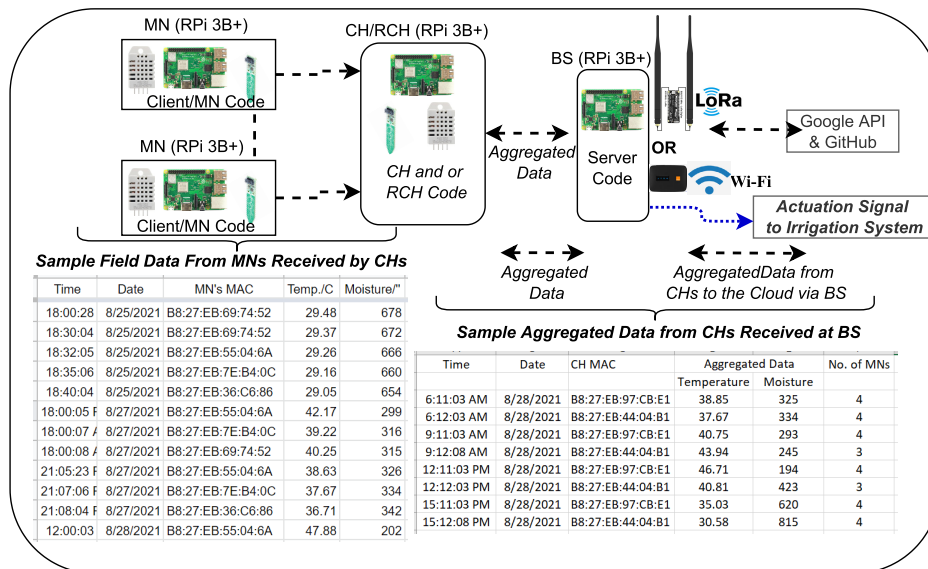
MN (RPi 3B+)

Client/MN Code

MN (RPi 3B+)

Client/MN Code

CH/RCH (RPi 3B+)

CH and or RCH Code

Aggregated Data

BS (RPi 3B+)

Server Code

LoRa

OR

Wi-Fi

Google API & GitHub

Actuation Signal to Irrigation System

Sample Field Data From MNs Received by CHs

Aggregated Data

AggregatedData from CHs to the Cloud via BS

Sample Aggregated Data from CHs Received at BS

| Time | Date | MN's MAC | Temp./C | Moisture/" |
|---|---|---|---|---|
| 18:00:28 | 8/25/2021 | B8:27:EB:69:74:52 | 29.48 | 678 |
| 18:30:04 | 8/25/2021 | B8:27:EB:69:74:52 | 29.37 | 672 |
| 18:32:05 | 8/25/2021 | B8:27:EB:55:04:6A | 29.26 | 666 |
| 18:35:06 | 8/25/2021 | B8:27:EB:7E:B4:0C | 29.16 | 660 |
| 18:40:04 | 8/25/2021 | B8:27:EB:36:C6:86 | 29.05 | 654 |
| 18:00:05 F | 8/27/2021 | B8:27:EB:55:04:6A | 42.17 | 299 |
| 18:00:07 / | 8/27/2021 | B8:27:EB:7E:B4:0C | 39.22 | 316 |
| 18:00:08 / | 8/27/2021 | B8:27:EB:69:74:52 | 40.25 | 315 |
| 21:05:23 F | 8/27/2021 | B8:27:EB:55:04:6A | 38.63 | 326 |
| 21:07:06 F | 8/27/2021 | B8:27:EB:7E:B4:0C | 37.67 | 334 |
| 21:08:04 F | 8/27/2021 | B8:27:EB:36:C6:86 | 36.71 | 342 |
| 12:00:03 | 8/28/2021 | B8:27:EB:55:04:6A | 47.88 | 202 |

| Time | Date | CH MAC | Aggregated Data Temperature | Aggregated Data Moisture | No. of MNs |
|---|---|---|---|---|---|
| 6:11:03 AM | 8/28/2021 | B8:27:EB:97:CB:E1 | 38.85 | 325 | 4 |
| 6:12:03 AM | 8/28/2021 | B8:27:EB:44:04:B1 | 37.67 | 334 | 4 |
| 9:11:03 AM | 8/28/2021 | B8:27:EB:97:CB:E1 | 40.75 | 293 | 4 |
| 9:12:08 AM | 8/28/2021 | B8:27:EB:44:04:B1 | 43.94 | 245 | 3 |
| 12:11:03 PM | 8/28/2021 | B8:27:EB:97:CB:E1 | 46.71 | 194 | 4 |
| 12:12:03 PM | 8/28/2021 | B8:27:EB:44:04:B1 | 40.81 | 423 | 3 |
| 15:11:03 PM | 8/28/2021 | B8:27:EB:97:CB:E1 | 35.03 | 620 | 4 |
| 15:12:08 PM | 8/28/2021 | B8:27:EB:44:04:B1 | 30.58 | 815 | 4 |